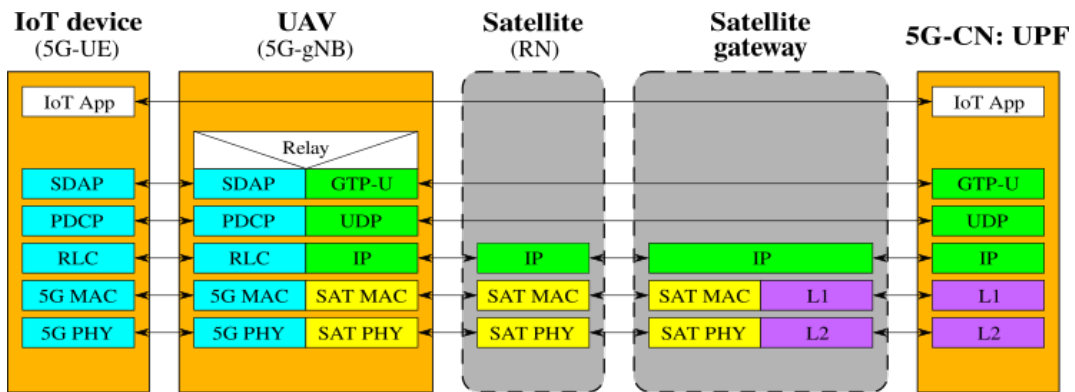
IoT device
(5G-UE)

UAV
(5G-gNB)

Satellite
(RN)

Satellite
gateway

5G-CN: UPF

IoT App

IoT App

Relay

SDAP

SDAP

GTP-U

GTP-U

PDCP

PDCP

UDP

UDP

RLC

RLC

IP

IP

IP

IP

5G MAC

5G MAC

SAT MAC

SAT MAC

SAT MAC

L1

L1

5G PHY

5G PHY

SAT PHY

SAT PHY

SAT PHY

L2

L2